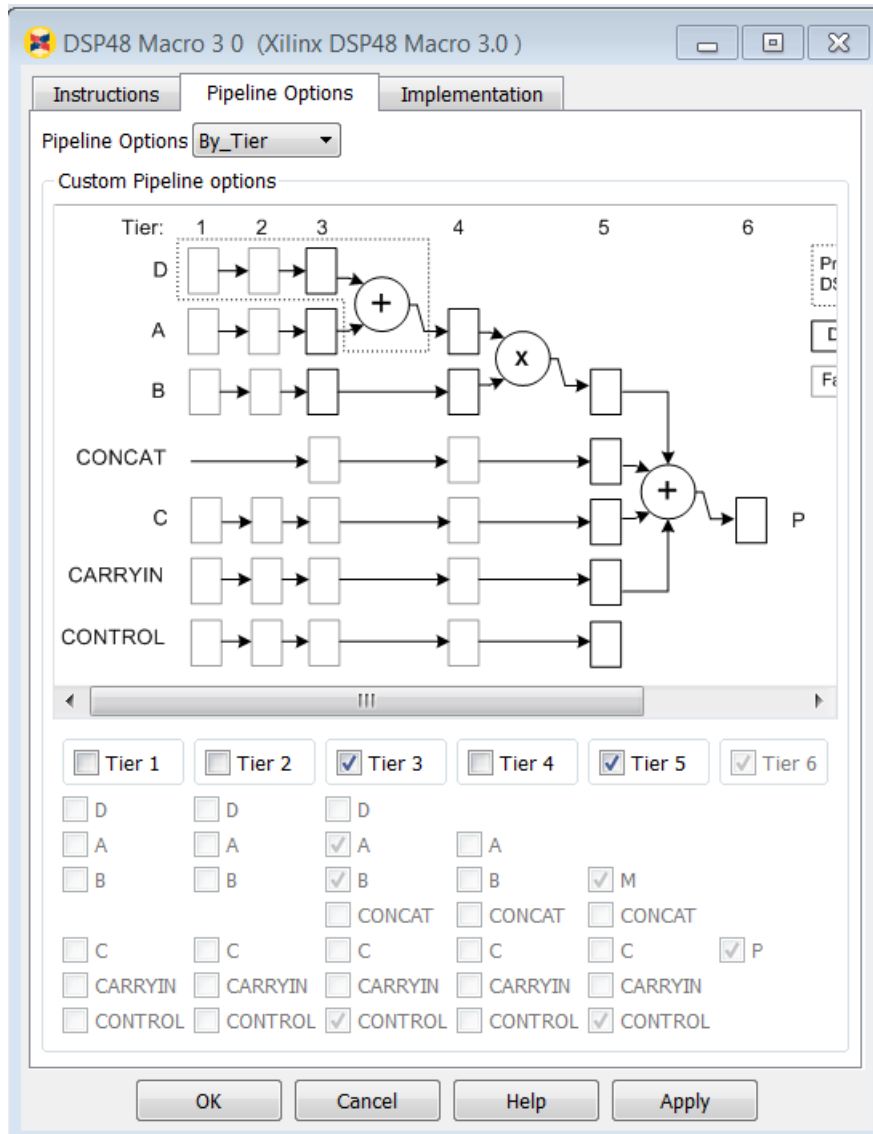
DSP48 Macro 3 0 (Xilinx DSP48 Macro 3.0 )

Instructions | Pipeline Options | Implementation

Pipeline Options By_Tier

Custom Pipeline options

Tier: 1 2 3 4 5 6

D
A
B
CONCAT
C
CARRYIN
CONTROL

+
x
+
P

Pr
DS
D
Fa

III

Tier 1
D
A
B
C
CARRYIN
CONTROL

Tier 2
D
A
B
C
CARRYIN
CONTROL

Tier 3
D
A
B
CONCAT
C
CARRYIN
CONTROL

Tier 4
A
B
CONCAT
C
CARRYIN
CONTROL

Tier 5
M
CONCAT
C
CARRYIN
CONTROL

Tier 6
P

OK Cancel Help Apply